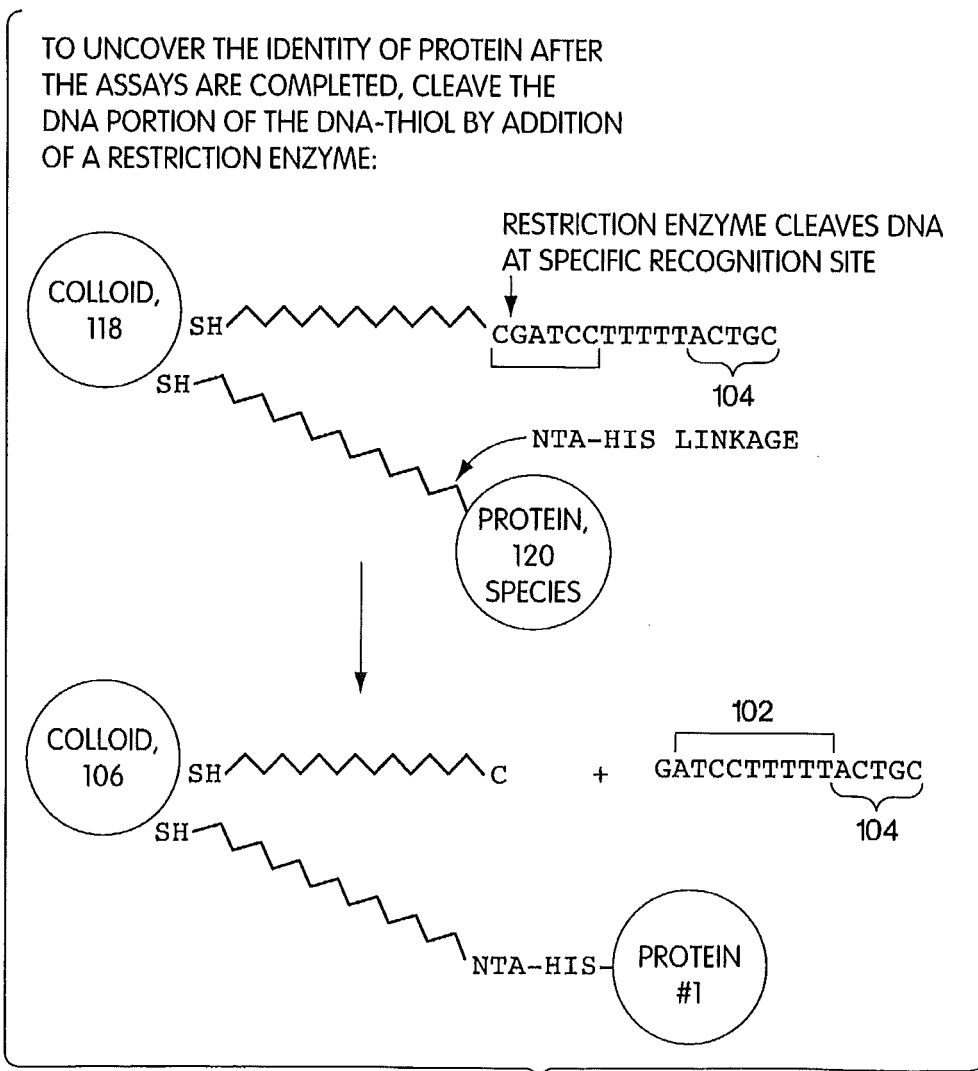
TO UNCOVER THE IDENTITY OF PROTEIN AFTER THE ASSAYS ARE COMPLETED, CLEAVE THE DNA PORTION OF THE DNA-THIOL BY ADDITION OF A RESTRICTION ENZYME:

RESTRICTION ENZYME CLEAVES DNA AT SPECIFIC RECOGNITION SITE

COLLOID, 118

SH

CGATCCTTTTTACTGC

SH

104

NTA-HIS LINKAGE

PROTEIN, 120 SPECIES

COLLOID, 106

SH

C

+

102

GATCCTTTTTACTGC

104

SH

NTA-HIS

PROTEIN #1